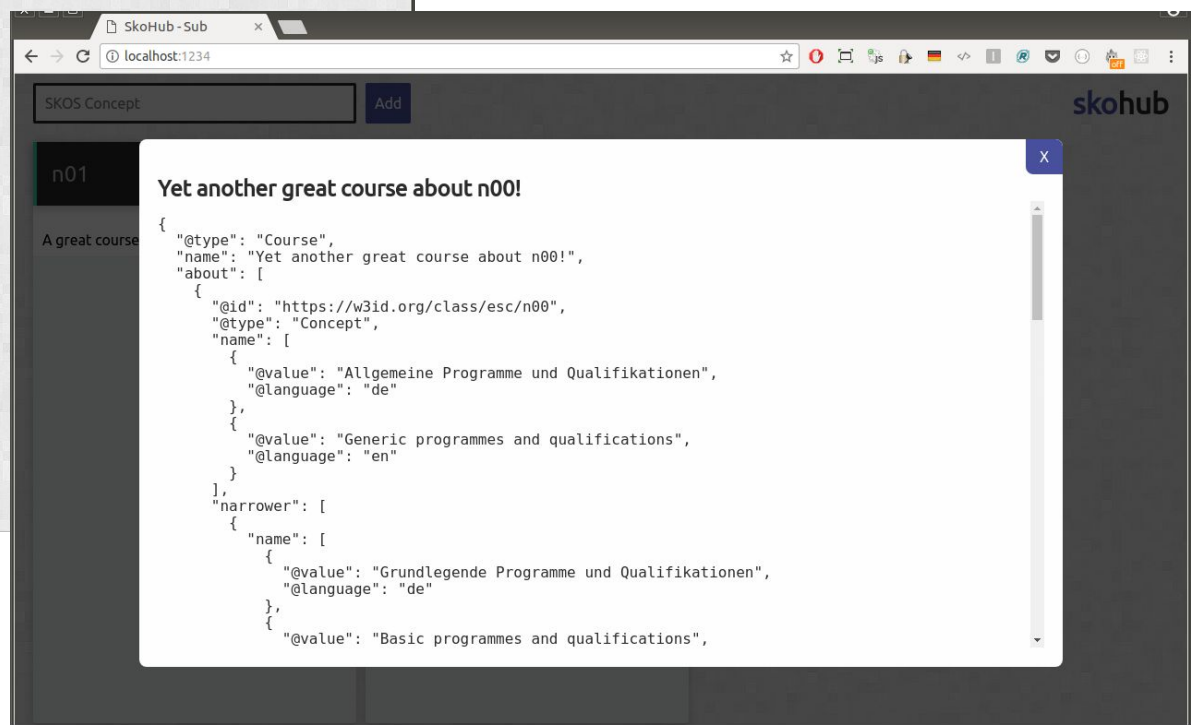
SkoHub - Sub

localhost:1234

SKOS Concept

Add

skohub

n01

A great course

X

Yet another great course about n00!

```
{
  "@type": "Course",
  "name": "Yet another great course about n00!",
  "about": [
    {
      "@id": "https://w3id.org/class/esc/n00",
      "@type": "Concept",
      "name": [
        {
          "@value": "Allgemeine Programme und Qualifikationen",
          "@language": "de"
        },
        {
          "@value": "Generic programmes and qualifications",
          "@language": "en"
        }
      ],
      "narrower": [
        {
          "name": [
            {
              "@value": "Grundlegende Programme und Qualifikationen",
              "@language": "de"
            },
            {
              "@value": "Basic programmes and qualifications",
```